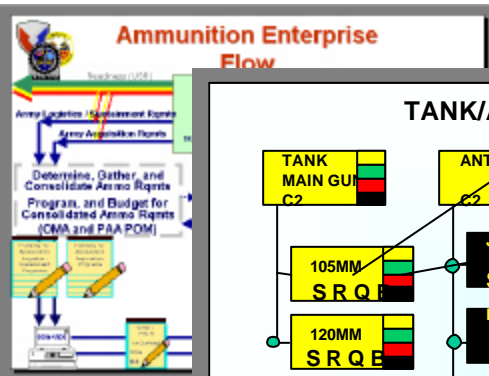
Ammunition Enterprise Flow

Readiness (USR)

Army Logistics / Sustainment Rqmts

Army Acquisition Rqmts

Determine, Gather, and Consolidate Ammo Rqmts

Program, and Budget for Consolidated Ammo Rqmts (OMA and PAA POM)

TANK/A

TANK MAIN GUN C2

ANT C2

105MM S R Q B

120MM S R Q B